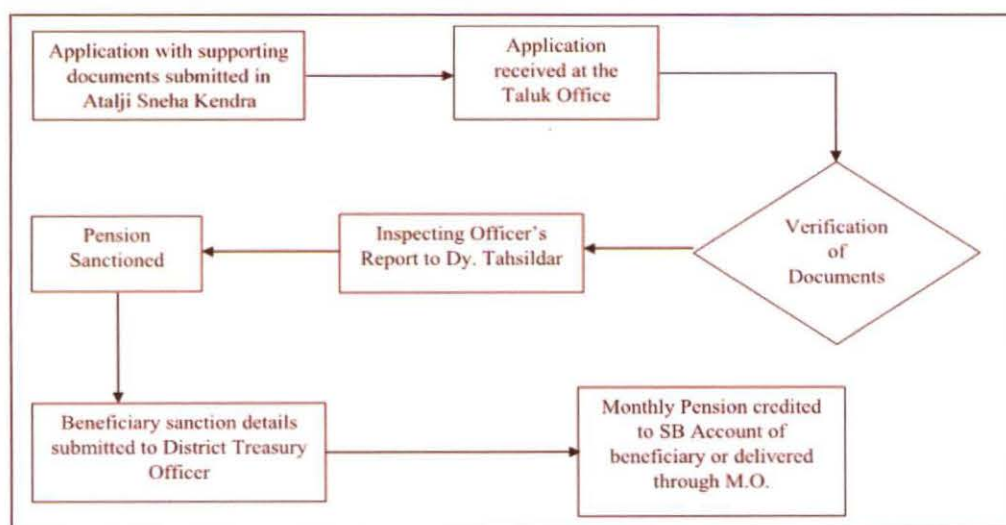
Application with supporting documents submitted in Atalji Sneha Kendra

Application received at the Taluk Office

Verification of Documents

Inspecting Officer's Report to Dy. Tahsildar

Pension Sanctioned

Beneficiary sanction details submitted to District Treasury Officer

Monthly Pension credited to SB Account of beneficiary or delivered through M.O.